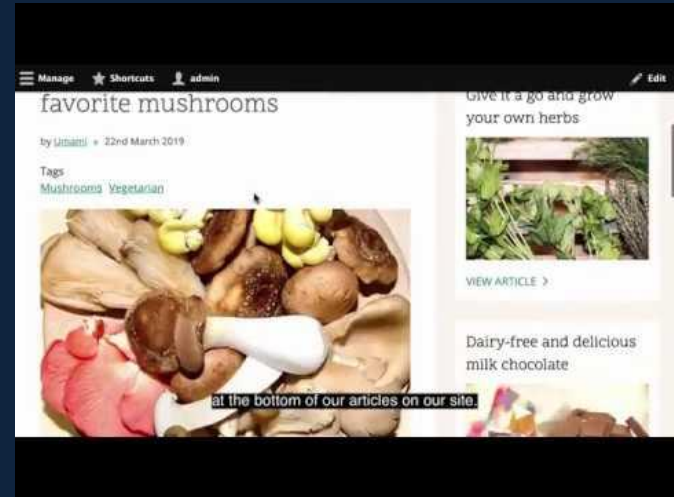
Manage Shortcuts admin Edit

favorite mushrooms

by Umami • 22nd March 2019

Tags
Mushrooms Vegetarian

at the bottom of our articles on our site.

Give it a go and grow your own herbs

VIEW ARTICLE >

Dairy-free and delicious milk chocolate